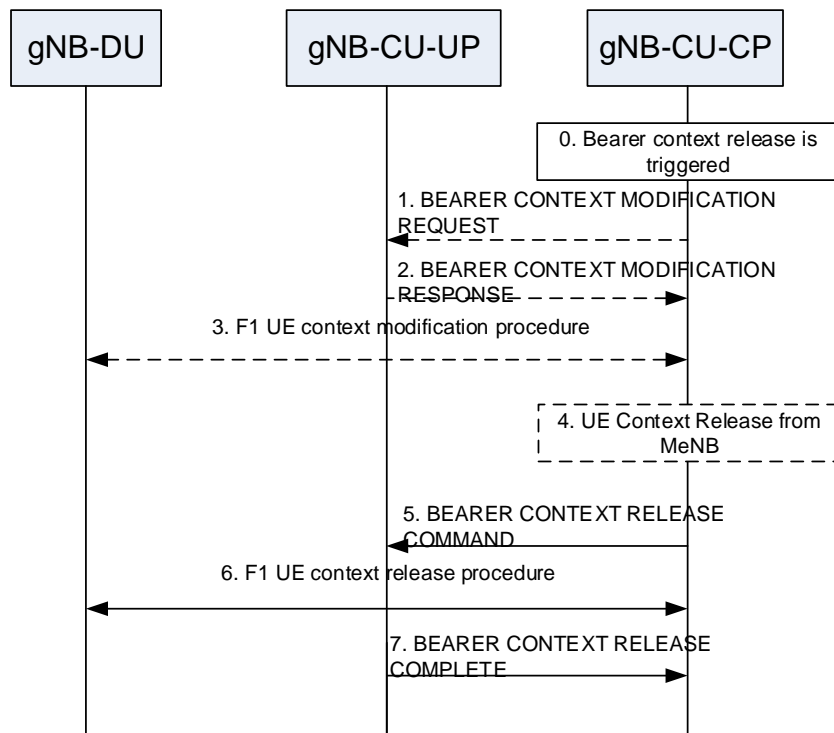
gNB-DU

gNB-CU-UP

gNB-CU-CP

0. Bearer context release is triggered

1. BEARER CONTEXT MODIFICATION REQUEST

2. BEARER CONTEXT MODIFICATION RESPONSE

3. F1 UE context modification procedure

4. UE Context Release from MeNB

5. BEARER CONTEXT RELEASE COMMAND

6. F1 UE context release procedure

7. BEARER CONTEXT RELEASE COMPLETE